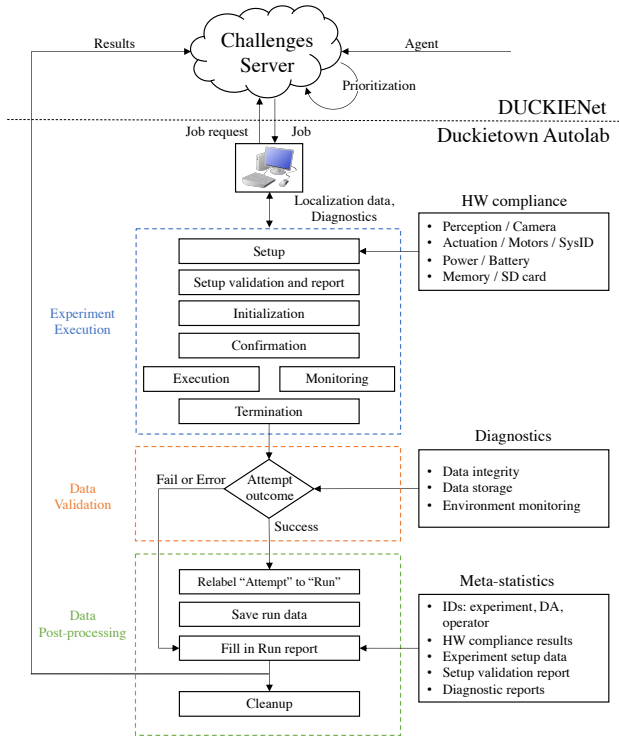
Results

Challenges Server

Agent

Prioritization

DUCKIENet

Duckietown Autolab

Job request

Job

Localization data, Diagnostics

HW compliance

- Perception / Camera
- Actuation / Motors / SysID
- Power / Battery
- Memory / SD card

Experiment Execution

Setup

Setup validation and report

Initialization

Confirmation

Execution

Monitoring

Termination

Diagnostics

- Data integrity
- Data storage
- Environment monitoring

Data Validation

Fail or Error

Attempt outcome

Success

Meta-statistics

- IDs: experiment, DA, operator
- HW compliance results
- Experiment setup data
- Setup validation report
- Diagnostic reports

Data Post-processing

Relabel "Attempt" to "Run"

Save run data

Fill in Run report

Cleanup